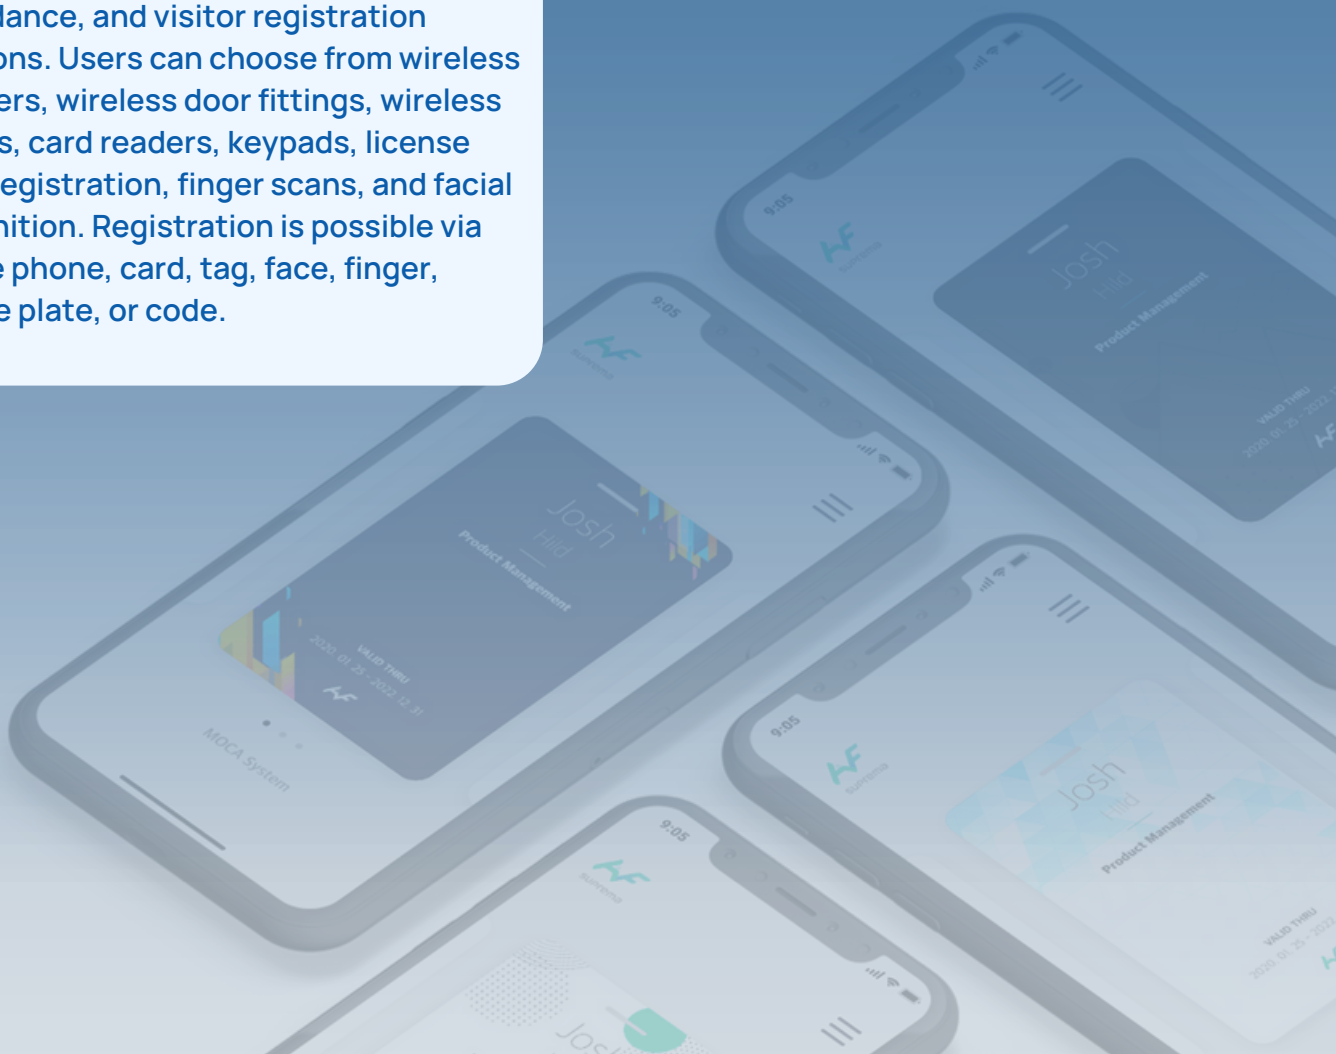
lance, and visitor registration
ons. Users can choose from wireless
ers, wireless door fittings, wireless
s, card readers, keypads, license
egistration, finger scans, and facial
nition. Registration is possible via
e phone, card, tag, face, finger,
e plate, or code.

9:05
suprema
Josh
Hild
Product Management
VALID THRU
2020. 01. 25 - 2022. 12. 31
MOCA System

9:05
suprema
Josh
Hild
Product Management
VALID THRU
2020. 01. 25 - 2022.

9:05
suprema
Josh
Hild
Product Management
VALID THRU
2020. 01. 25 - 2022.

9:05
suprema
Josh